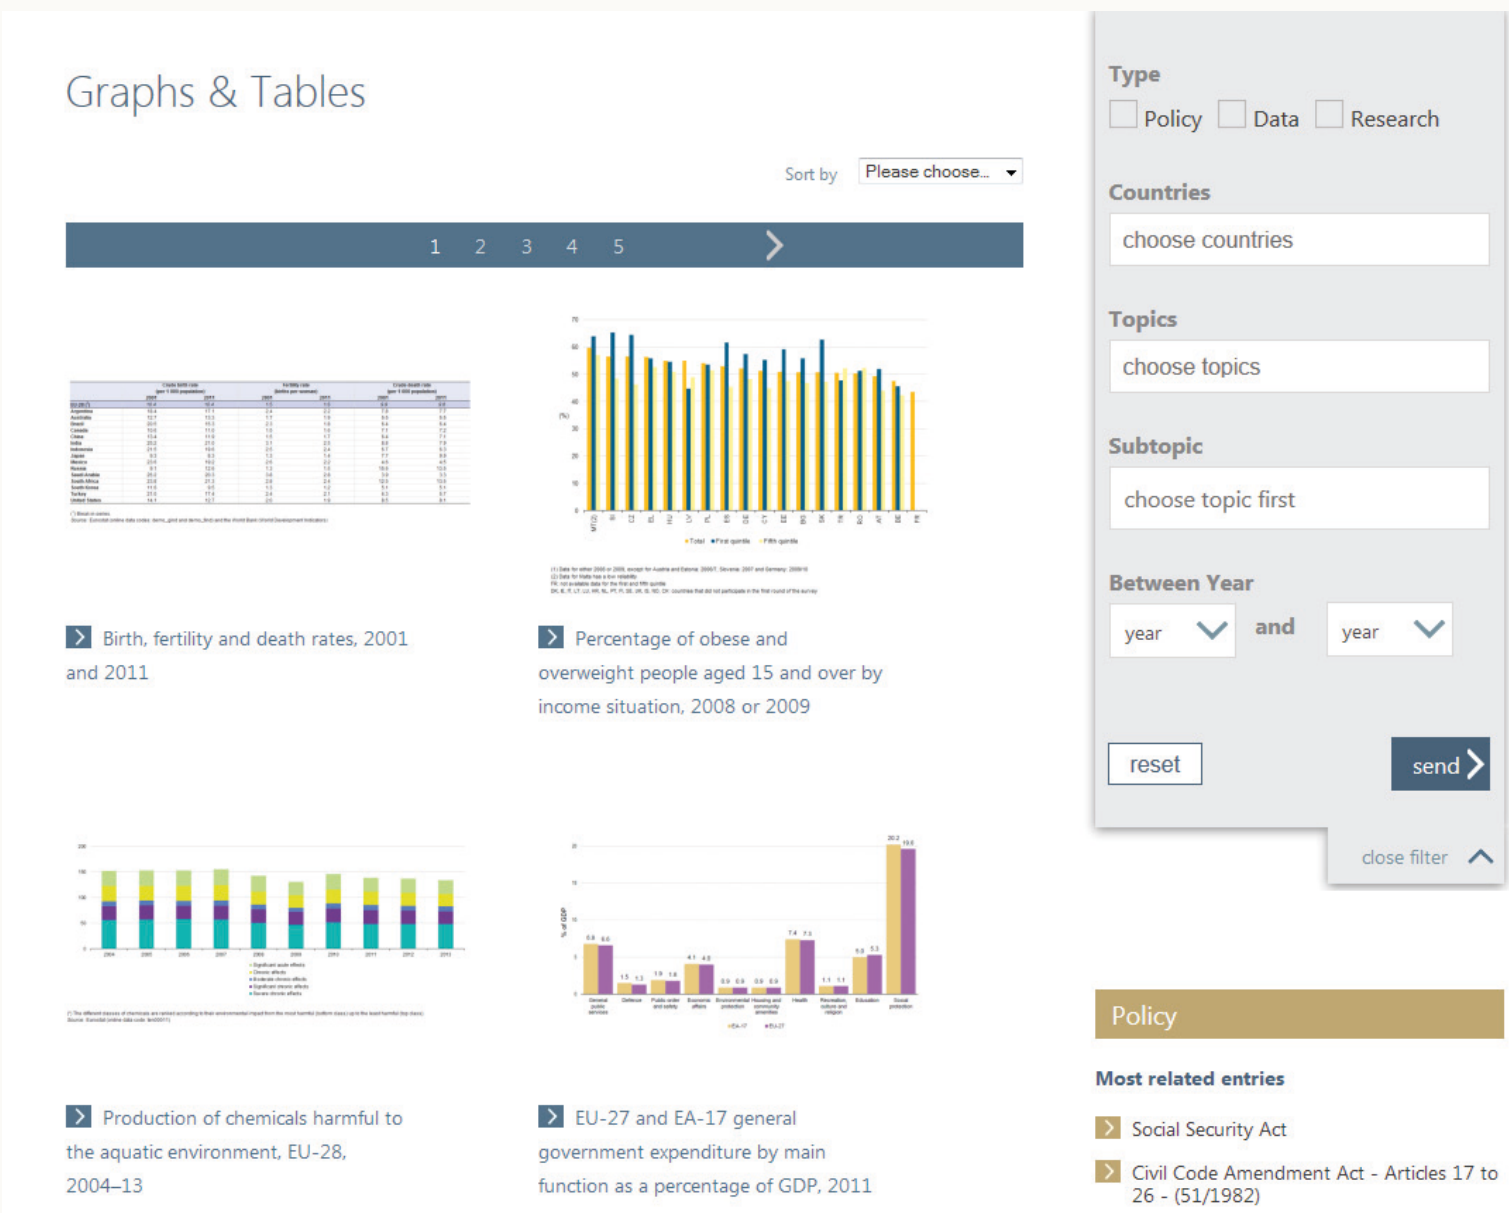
Graphs & Tables

Sort by Please choose...

1 2 3 4 5

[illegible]

Birth, fertility and death rates, 2001 and 2011

Percentage of obese and overweight people aged 15 and over by income situation, 2008 or 2009

Production of chemicals harmful to the aquatic environment, EU-28, 2004–13

EU-27 and EA-17 general government expenditure by main function as a percentage of GDP, 2011

Type

Policy Data Research

Countries

choose countries

Topics

choose topics

Subtopic

choose topic first

Between Year

year and year

reset

send

close filter

Policy

Most related entries

Social Security Act

Civil Code Amendment Act - Articles 17 to 26 - (51/1982)